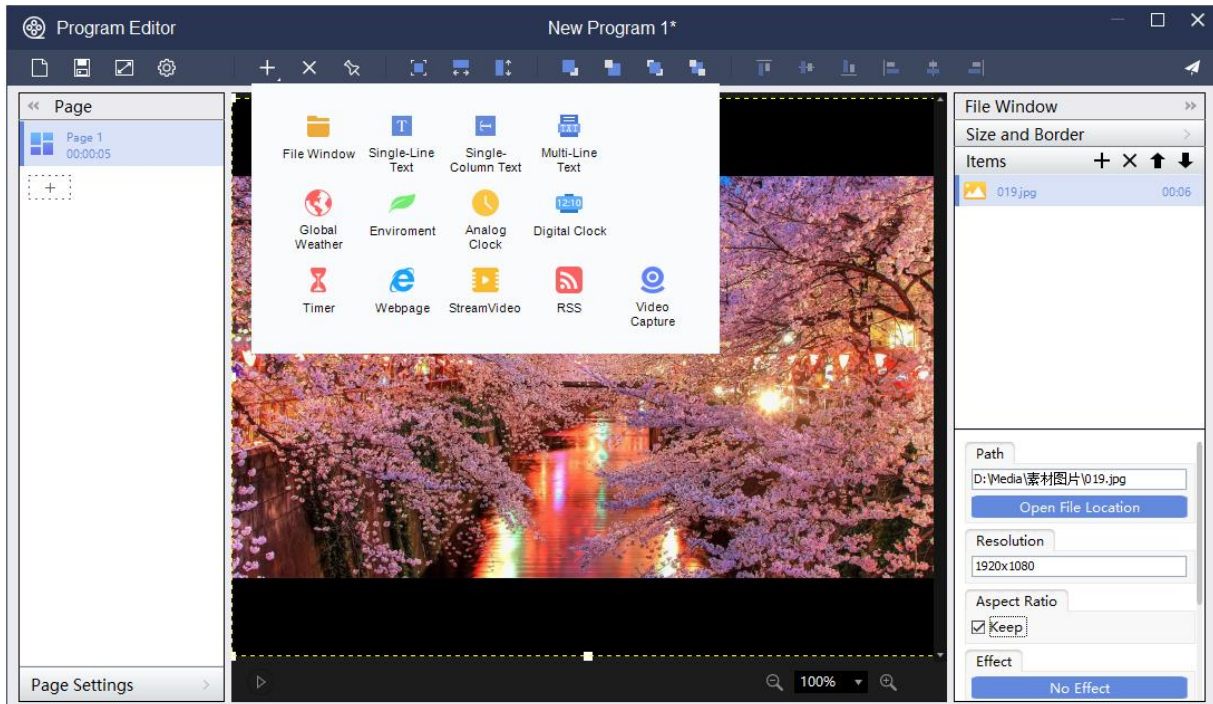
Program Editor
New Program 1*

Page
Page 1
00:00:05

File Window
Single-Line Text
Single-Column Text
Multi-Line Text
Global Weather
Enviroment
Analog Clock
12:10
Digital Clock
Timer
Webpage
StreamVideo
RSS
Video Capture

File Window
Size and Border
Items
019.jpg 00:06

Path
D:\Media\素材图片\019.jpg
Open File Location
Resolution
1920x1080
Aspect Ratio
Keep
Effect
No Effect

Page Settings
100%